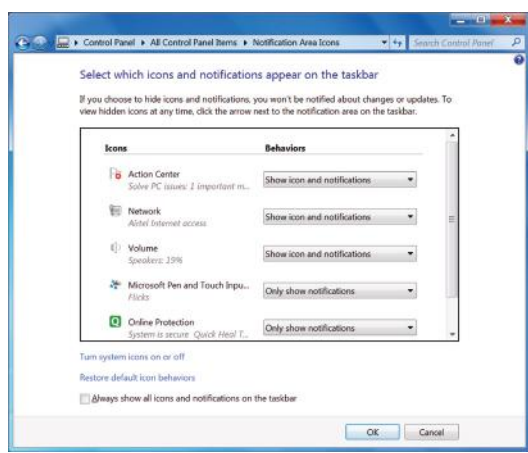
▸ Control Panel ▸ All Control Panel Items ▸ Notification Area Icons

Search Control Panel

Select which icons and notifications appear on the taskbar

If you choose to hide icons and notifications, you won't be notified about changes or updates. To view hidden icons at any time, click the arrow next to the notification area on the taskbar.

| Icons | Behaviors |
|---|---|
| Action Center<br>Solve PC issues: 1 important m... | Show icon and notifications |
| Network<br>Airtel Internet access | Show icon and notifications |
| Volume<br>Speakers: 15% | Show icon and notifications |
| Microsoft Pen and Touch Inpu...<br>Flicks | Only show notifications |
| Online Protection<br>System is secure Quick Heal T... | Only show notifications |

Turn system icons on or off

Restore default icon behaviors

Always show all icons and notifications on the taskbar

OK

Cancel